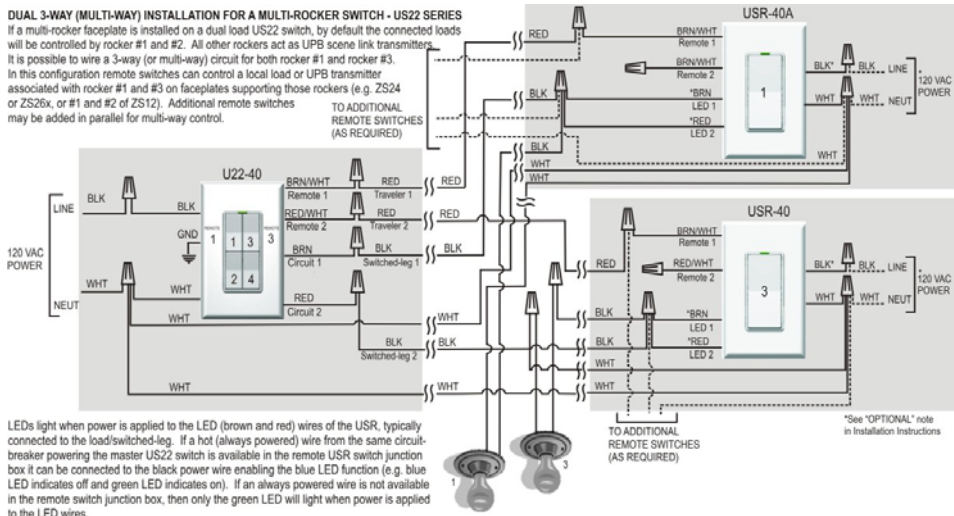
DUAL 3-WAY (MULTI-WAY) INSTALLATION FOR A MULTI-ROCKER SWITCH - US22 SERIES
If a multi-rocker faceplate is installed on a dual load US22 switch, by default the connected loads will be controlled by rocker #1 and #2. All other rockers act as UPB scene link transmitters. It is possible to wire a 3-way (or multi-way) circuit for both rocker #1 and rocker #3. In this configuration remote switches can control a local load or UPB transmitter associated with rocker #1 and #3 on faceplates supporting those rockers (e.g. ZS24 or ZS26x, or #1 and #2 of ZS12). Additional remote switches may be added in parallel for multi-way control.

TO ADDITIONAL REMOTE SWITCHES (AS REQUIRED)

USR-40A

RED
BRN/WHT Remote 1
BRN/WHT Remote 2
BLK
*BRN LED 1
*RED LED 2
WHT
WHT
1
BLK* BLK LINE
WHT WHT NEUT
120 VAC POWER
WHT

U22-40
LINE
BLK
BLK
GND
120 VAC POWER
WHT
NEUT
WHT
WHT
REMOTE 1
1 3
2 4
REMOTE 3
BRN/WHT Remote 1
RED/WHT Remote 2
BRN Circuit 1
RED Circuit 2
RED Traveler 1
RED Traveler 2
BLK Switched-leg 1
BLK Switched-leg 2
RED
RED
BLK
WHT
BLK
WHT

USR-40
BRN/WHT Remote 1
RED
RED/WHT Remote 2
BLK
*BRN LED 1
*RED LED 2
WHT
WHT
3
BLK* BLK LINE
WHT WHT NEUT
120 VAC POWER

TO ADDITIONAL REMOTE SWITCHES (AS REQUIRED)

*See "OPTIONAL" note in Installation Instructions

1
3

LEDs light when power is applied to the LED (brown and red) wires of the USR, typically connected to the load/switched-leg. If a hot (always powered) wire from the same circuit-breaker powering the master US22 switch is available in the remote USR switch junction box it can be connected to the black power wire enabling the blue LED function (e.g. blue LED indicates off and green LED indicates on). If an always powered wire is not available in the remote switch junction box, then only the green LED will light when power is applied to the LED wires.